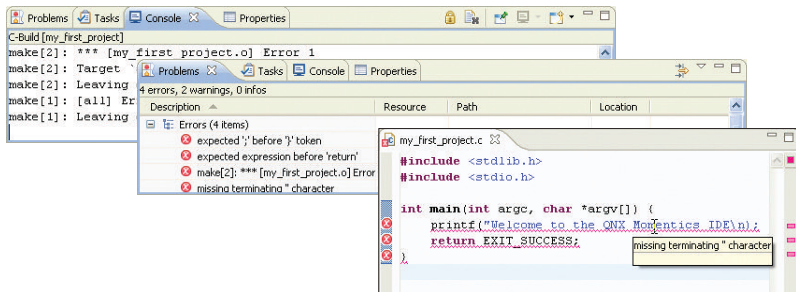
Problems Tasks Console Properties

C-Build [my_first_project]

make[2]: *** [my_first project.o] Error 1

make[2]: Target `

make[2]: Leaving

make[1]: [all] Er

make[1]: Leaving

Problems Tasks Console Properties

4 errors, 2 warnings, 0 infos

| Description | Resource | Path | Location |
|---|---|---|---|
| Errors (4 items) | | | |
| expected ';' before '}' token | | | |
| expected expression before 'return' | | | |
| make[2]: *** [my_first_project.o] Error | | | |
| missing terminating " character | | | |

my_first_project.c

#include <stdlib.h>
#include <stdio.h>

int main(int argc, char *argv[]) {
printf("Welcome to the QNX Momentics IDE\n);
return EXIT_SUCCESS;
}

missing terminating " character